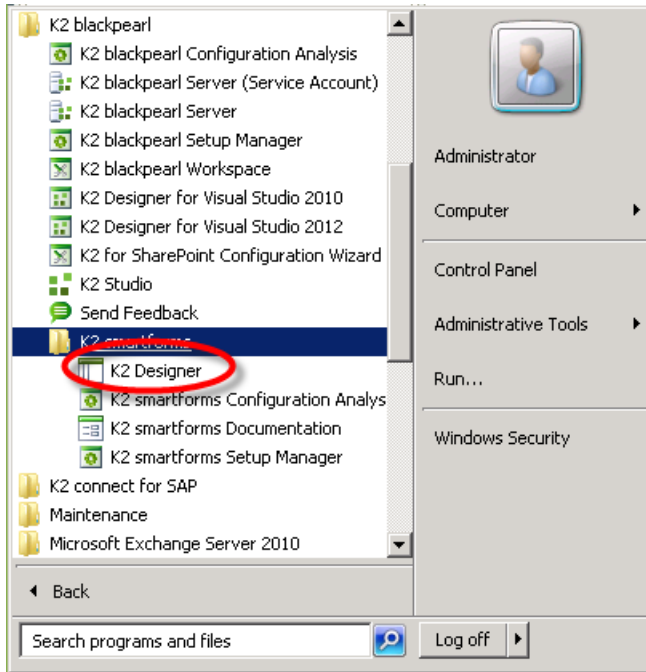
K2 blackpearl
K2 blackpearl Configuration Analysis
K2 blackpearl Server (Service Account)
K2 blackpearl Server
K2 blackpearl Setup Manager
K2 blackpearl Workspace
K2 Designer for Visual Studio 2010
K2 Designer for Visual Studio 2012
K2 for SharePoint Configuration Wizard
K2 Studio
Send Feedback
K2 smartforms
K2 Designer
K2 smartforms Configuration Analys
K2 smartforms Documentation
K2 smartforms Setup Manager
K2 connect for SAP
Maintenance
Microsoft Exchange Server 2010

Back

Search programs and files

Administrator
Computer
Control Panel
Administrative Tools
Run...
Windows Security

Log off